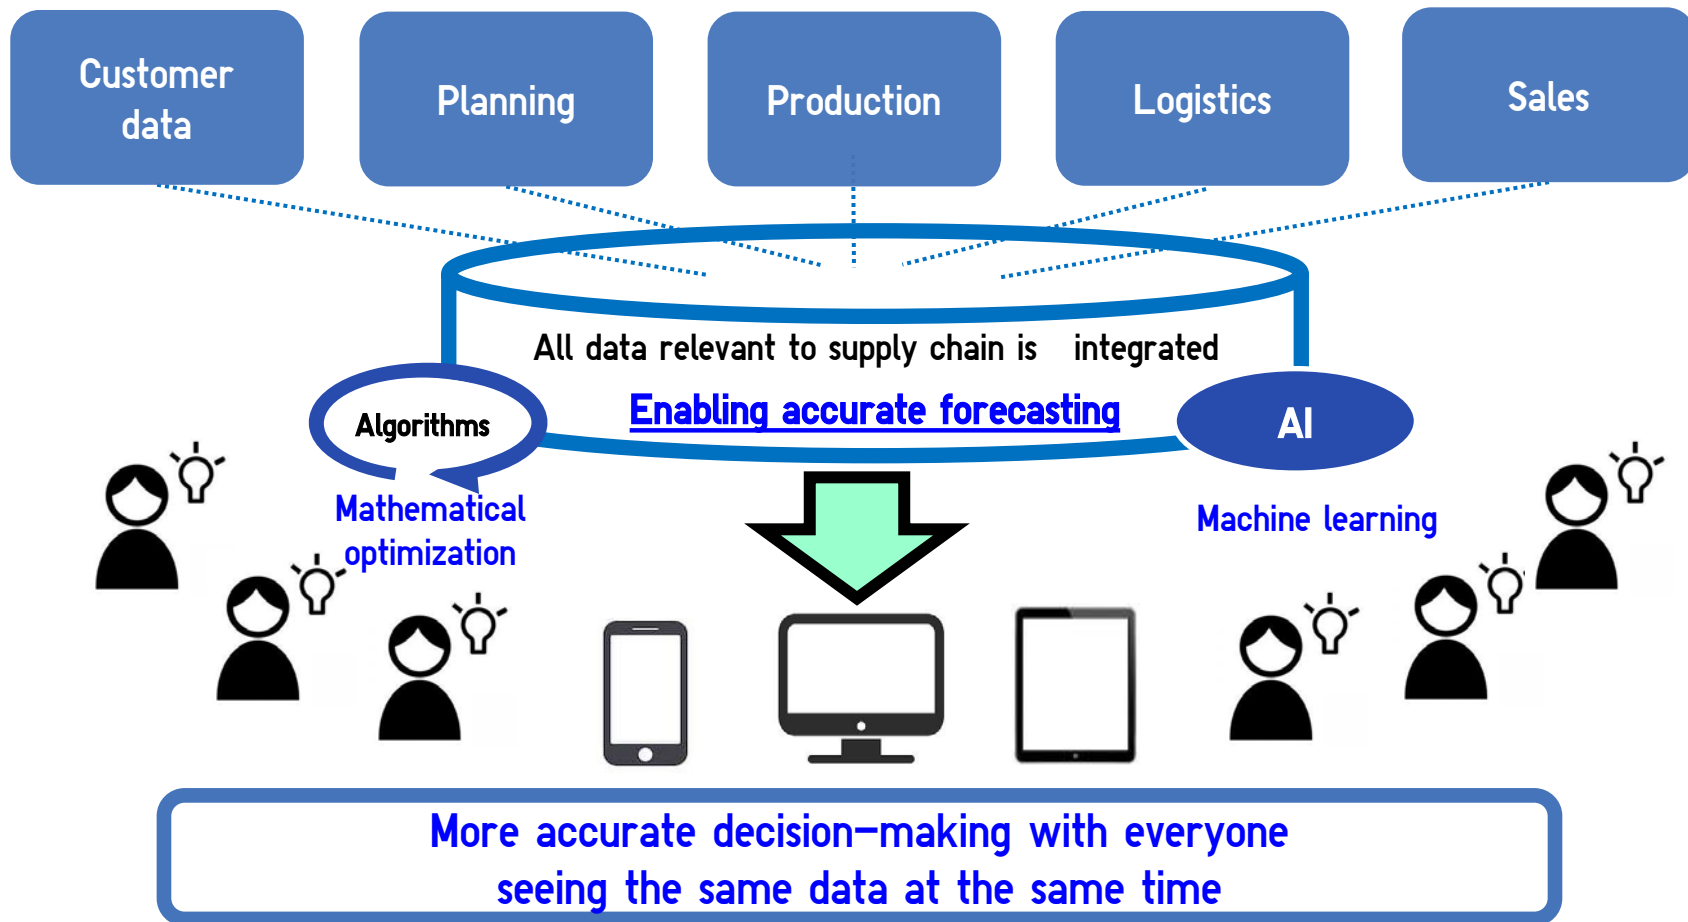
Customer data

Planning

Production

Logistics

Sales

All data relevant to supply chain is integrated

Algorithms

Enabling accurate forecasting

AI

Mathematical optimization

Machine learning

More accurate decision-making with everyone seeing the same data at the same time